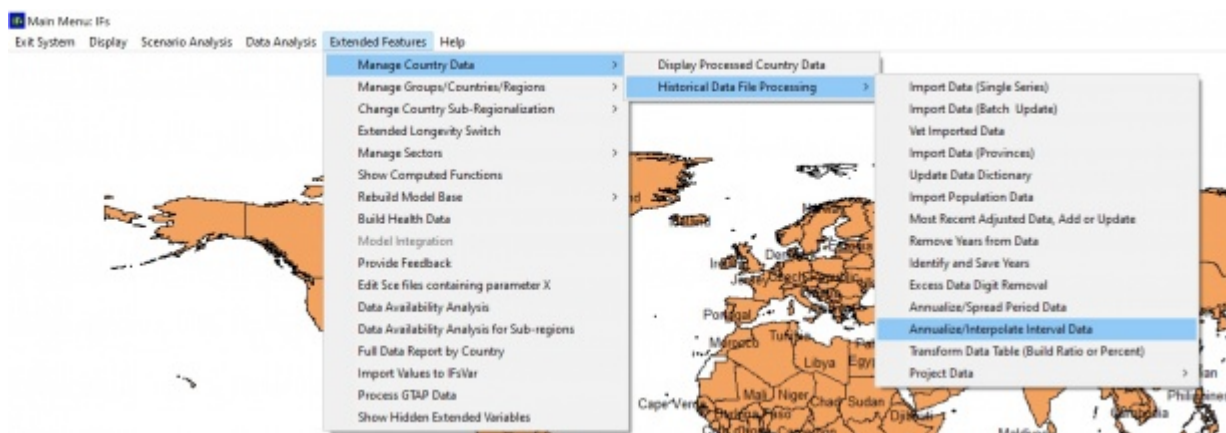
Main Menu: IFs
Exit System Display Scenario Analysis Data Analysis Extended Features Help

Manage Country Data >
Manage Groups/Countries/Regions >
Change Country Sub-Regionalization >
Extended Longevity Switch
Manage Sectors >
Show Computed Functions
Rebuild Model Base >
Build Health Data
Model Integration
Provide Feedback
Edit Sce files containing parameter X
Data Availability Analysis
Data Availability Analysis for Sub-regions
Full Data Report by Country
Import Values to IFsVar
Process GTAP Data
Show Hidden Extended Variables

Display Processed Country Data
Historical Data File Processing >

Import Data (Single Series)
Import Data (Batch Update)
Vet Imported Data
Import Data (Provinces)
Update Data Dictionary
Import Population Data
Most Recent Adjusted Data, Add or Update
Remove Years from Data
Identify and Save Years
Excess Data Digit Removal
Annualize/Spread Period Data
Annualize/Interpolate Interval Data
Transform Data Table (Build Ratio or Percent)
Project Data >

Portugal
Tunisia
Morocco
Libya
Egypt
Mali
Niger
Chad
Sudan
Cape Verde
Djibouti
Philippines
Cambodia
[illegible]